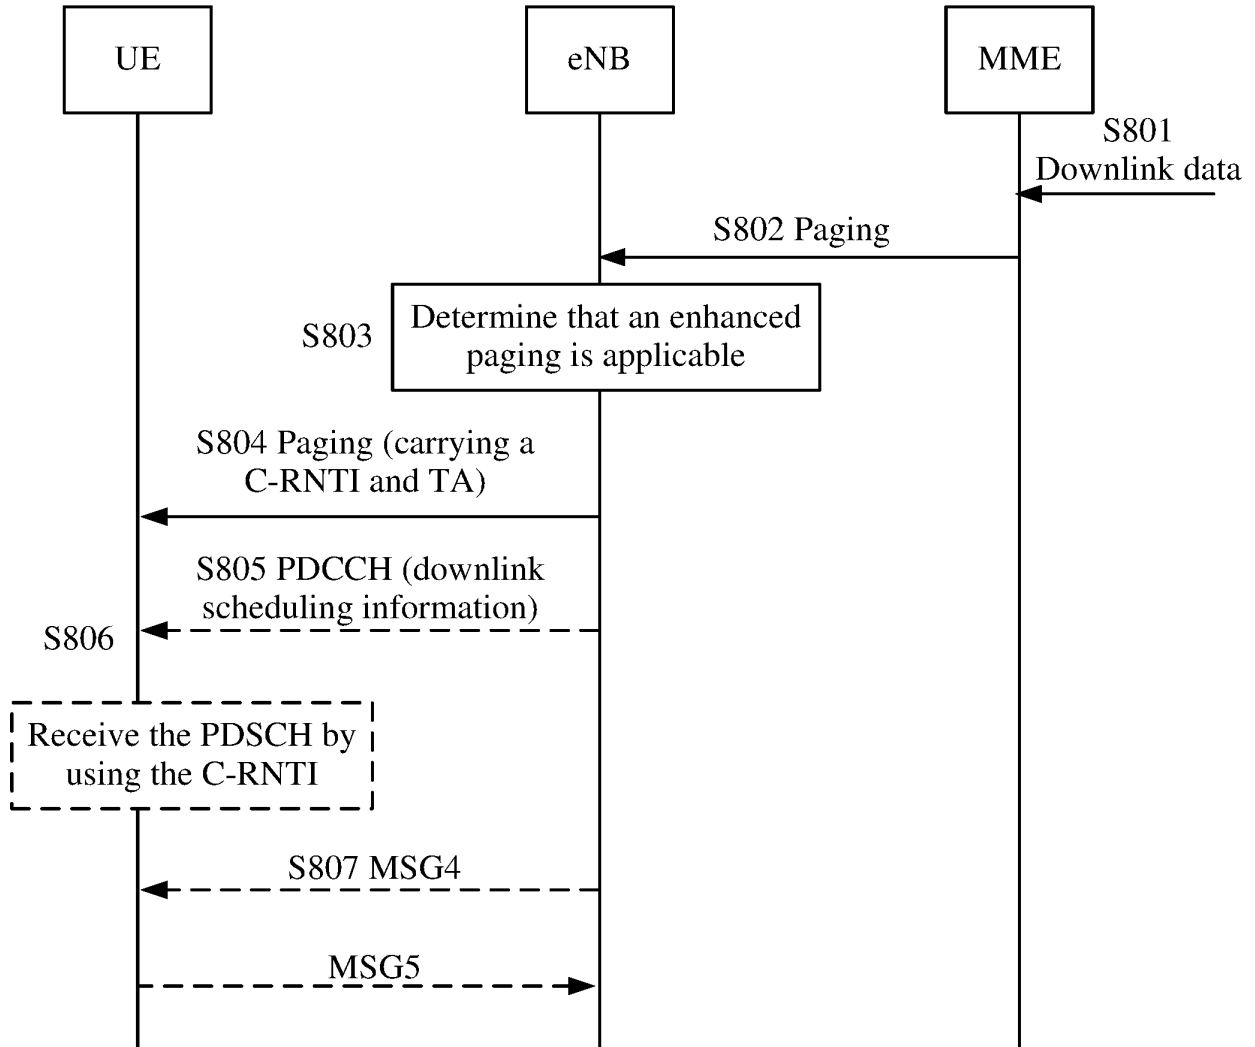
UE

eNB

MME

S801
Downlink data

S802 Paging

S803

Determine that an enhanced paging is applicable

S804 Paging (carrying a C-RNTI and TA)

S805 PDCCH (downlink scheduling information)

S806

Receive the PDSCH by using the C-RNTI

S807 MSG4

MSG5